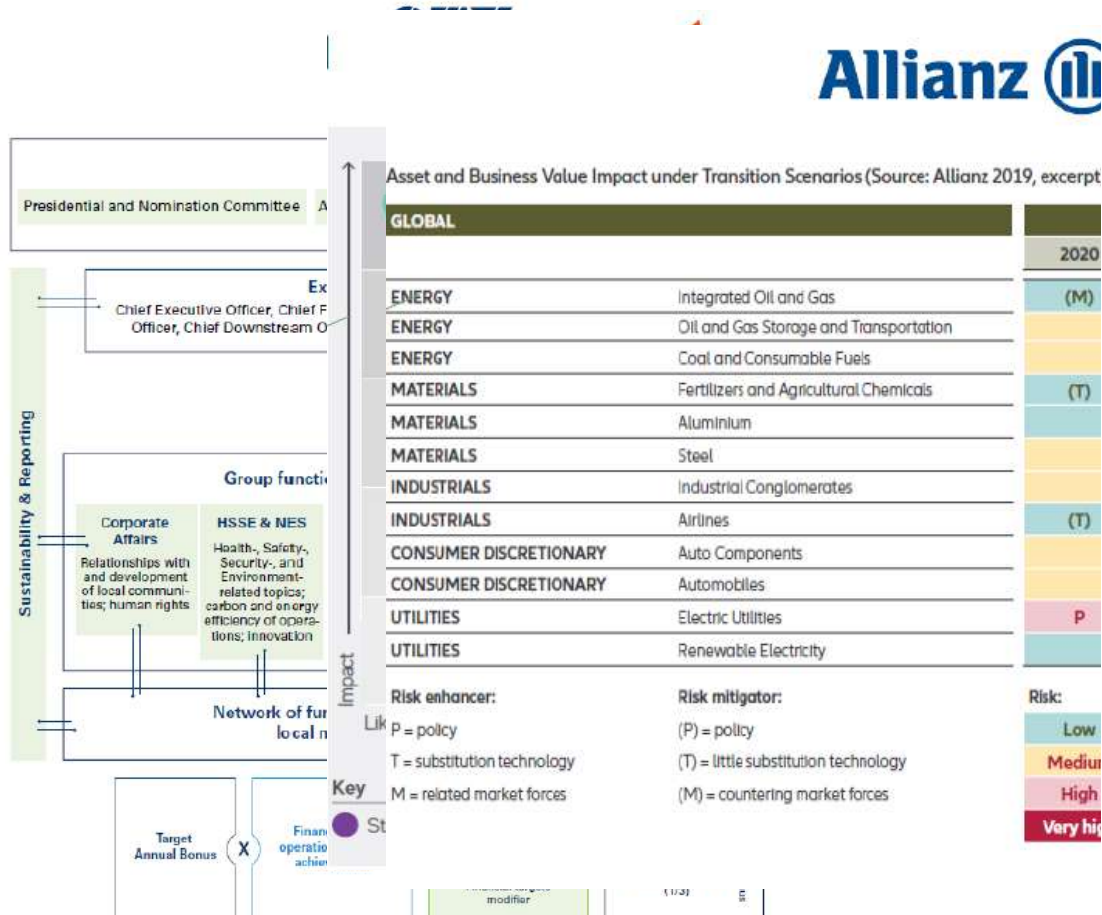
Allianz

Presidential and Nomination Committee A

Ex
Chief Executive Officer, Chief F
Officer, Chief Downstream O

Sustainability & Reporting

Group functi

Corporate Affairs
Relationships with and development of local communities; human rights

HSSE & NES
Health-, Safety-, Security-, and Environment-related topics; carbon and energy efficiency of operations; innovation

Network of fu
local n

Target Annual Bonus X Finan operatio achie

modifier

Impact

Lik

Key

St

Asset and Business Value Impact under Transition Scenarios (Source: Allianz 2019, excerpt

| GLOBAL | | 2020 |
|---|---|---|
| ENERGY | Integrated Oil and Gas | (M) |
| ENERGY | Oil and Gas Storage and Transportation | |
| ENERGY | Coal and Consumable Fuels | |
| MATERIALS | Fertilizers and Agricultural Chemicals | (T) |
| MATERIALS | Aluminium | |
| MATERIALS | Steel | |
| INDUSTRIALS | Industrial Conglomerates | |
| INDUSTRIALS | Airlines | (T) |
| CONSUMER DISCRETIONARY | Auto Components | |
| CONSUMER DISCRETIONARY | Automobiles | |
| UTILITIES | Electric Utilities | P |
| UTILITIES | Renewable Electricity | |

Risk enhancer:
P = policy
T = substitution technology
M = related market forces

Risk mitigator:
(P) = policy
(T) = little substitution technology
(M) = countering market forces

Risk:
Low
Mediu
High
Very hig